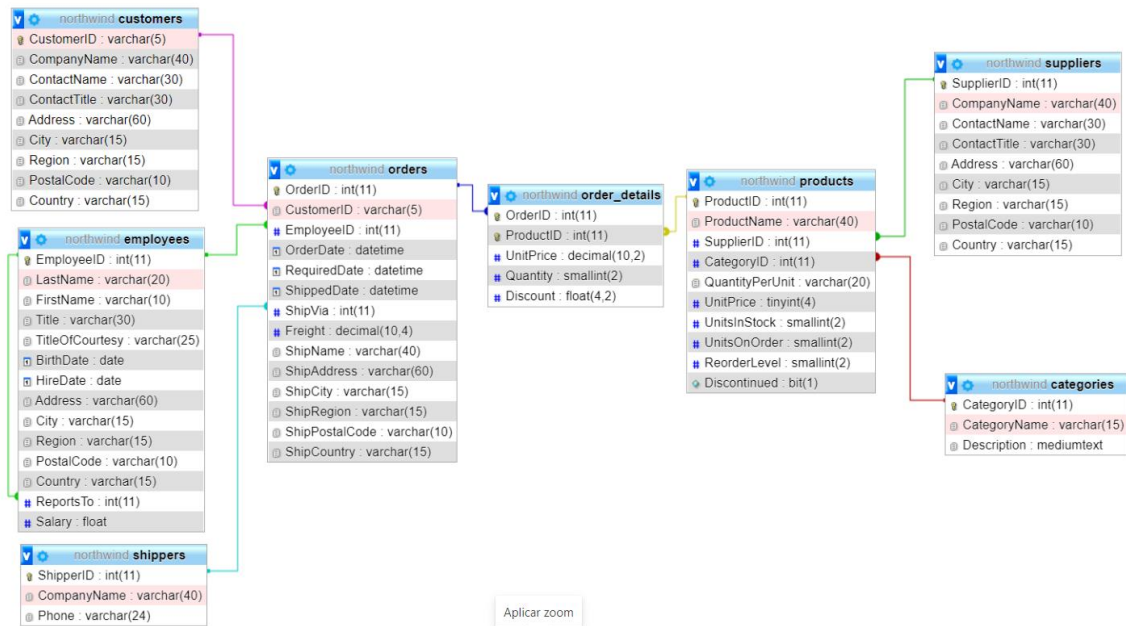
northwind customers
CustomerID : varchar(5)
CompanyName : varchar(40)
ContactName : varchar(30)
ContactTitle : varchar(30)
Address : varchar(60)
City : varchar(15)
Region : varchar(15)
PostalCode : varchar(10)
Country : varchar(15)

northwind employees
EmployeeID : int(11)
LastName : varchar(20)
FirstName : varchar(10)
Title : varchar(30)
TitleOfCourtesy : varchar(25)
BirthDate : date
HireDate : date
Address : varchar(60)
City : varchar(15)
Region : varchar(15)
PostalCode : varchar(10)
Country : varchar(15)
ReportsTo : int(11)
Salary : float

northwind shippers
ShipperID : int(11)
CompanyName : varchar(40)
Phone : varchar(24)

northwind orders
OrderID : int(11)
CustomerID : varchar(5)
EmployeeID : int(11)
OrderDate : datetime
RequiredDate : datetime
ShippedDate : datetime
ShipVia : int(11)
Freight : decimal(10,4)
ShipName : varchar(40)
ShipAddress : varchar(60)
ShipCity : varchar(15)
ShipRegion : varchar(15)
ShipPostalCode : varchar(10)
ShipCountry : varchar(15)

northwind order_details
OrderID : int(11)
ProductID : int(11)
UnitPrice : decimal(10,2)
Quantity : smallint(2)
Discount : float(4,2)

northwind products
ProductID : int(11)
ProductName : varchar(40)
SupplierID : int(11)
CategoryID : int(11)
QuantityPerUnit : varchar(20)
UnitPrice : tinyint(4)
UnitsInStock : smallint(2)
UnitsOnOrder : smallint(2)
ReorderLevel : smallint(2)
Discontinued : bit(1)

northwind suppliers
SupplierID : int(11)
CompanyName : varchar(40)
ContactName : varchar(30)
ContactTitle : varchar(30)
Address : varchar(60)
City : varchar(15)
Region : varchar(15)
PostalCode : varchar(10)
Country : varchar(15)

northwind categories
CategoryID : int(11)
CategoryName : varchar(15)
Description : mediumtext

Aplicar zoom